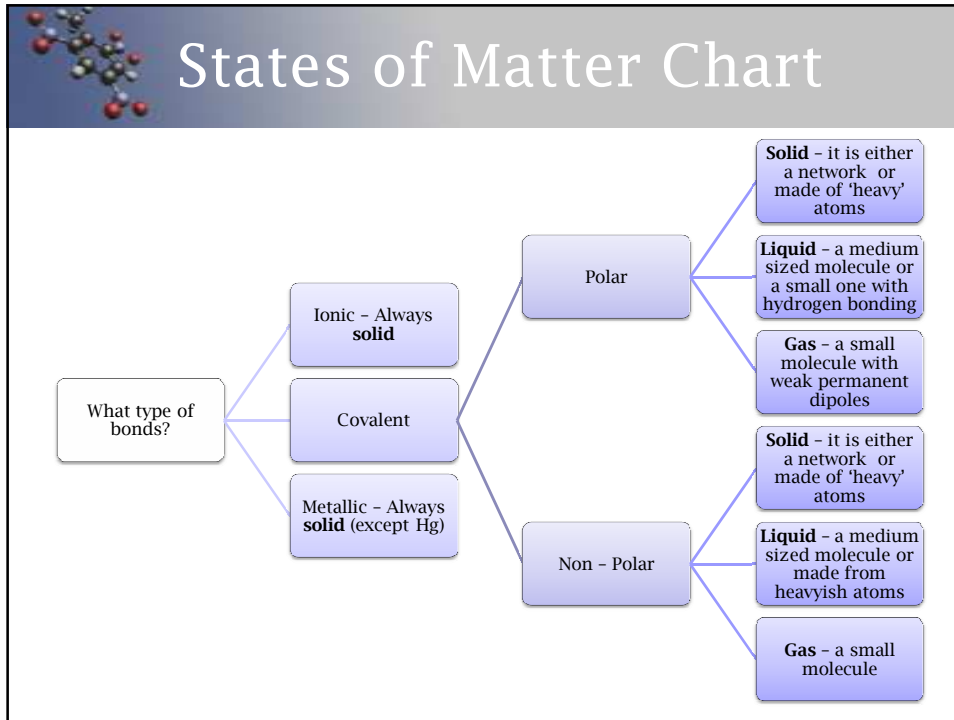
States of Matter Chart

What type of bonds?

Ionic – Always **solid**

Covalent

Metallic – Always **solid** (except Hg)

Polar

**Solid** – it is either a network or made of 'heavy' atoms

**Liquid** – a medium sized molecule or a small one with hydrogen bonding

**Gas** – a small molecule with weak permanent dipoles

Non – Polar

**Solid** – it is either a network or made of 'heavy' atoms

**Liquid** – a medium sized molecule or made from heavyish atoms

**Gas** – a small molecule